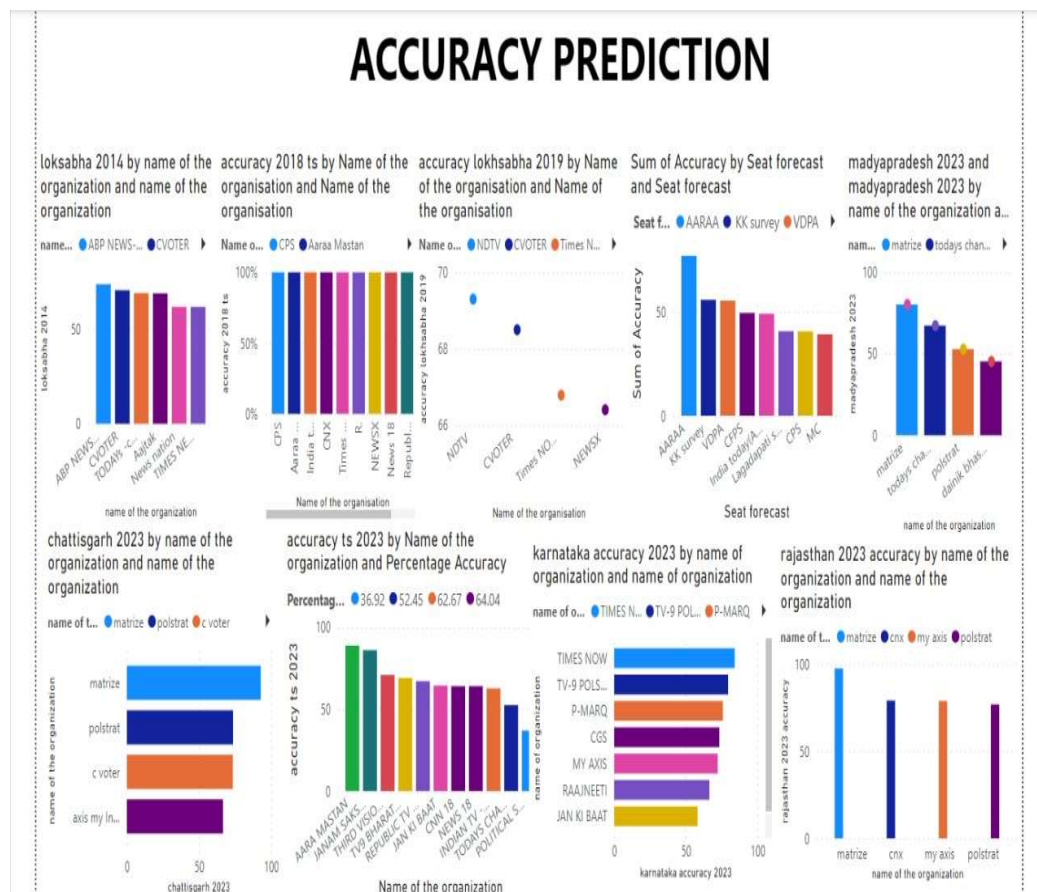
ACCURACY PREDICTION

loksabha 2014 by name of the organization and name of the organization

name... ABP NEWS-... CVOTER

loksabha 2014

50

0

ABP NEWS... CVOTER TODAYS C... Aajtak News nation TIMES NE...

name of the organization

accuracy 2018 ts by Name of the organisation and Name of the organisation

Name o... CPS Aaraa Mastan

100%

50%

0%

accuracy 2018 ts

CPS Aaraa ... India t... CNX Times ... R. NEWSX News 18 Republ...

Name of the organisation

accuracy lokhsabha 2019 by Name of the organisation and Name of the organisation

Name o... NDTV CVOTER Times N...

70

68

66

accuracy lokhsabha 2019

NDTV CVOTER Times NO... NEWSX

Name of the organisation

Sum of Accuracy by Seat forecast and Seat forecast

Seat f... AARAA KK survey VDPA

50

0

Sum of Accuracy

AARAA KK survey VDPA CFPS India todayA... Lagadapati s... CPS MC

Seat forecast

madyapradesh 2023 and madyapradesh 2023 by name of the organization a...

nam... matrize todays chan...

100

50

0

madyapradesh 2023

matrize todays cha... polstrat dainik bhas...

name of the organization

chattisgarh 2023 by name of the organization and name of the organization

name of t... matrize polstrat c voter

name of the organization

matrize

polstrat

c voter

axis my In...

0 50 100

chattisgarh 2023

accuracy ts 2023 by Name of the organization and Percentage Accuracy

Percentag... 36.92 52.45 62.67 64.04

100

50

0

accuracy ts 2023

AARA MASTAN JANAM SAKS... THIRD VISIO... TV9 BHARAT... REPUBLIC TV... JAN KI BAAT CNN 18 NEWS 18 INDIAN TV... TODAYS CHA... POLITICAL S...

Name of the organization

karnataka accuracy 2023 by name of organization and name of organization

name of o... TIMES N... TV-9 POL... P-MARQ

name of organization

TIMES NOW

TV-9 POLS...

P-MARQ

CGS

MY AXIS

RAAJNEETI

JAN KI BAAT

0 50

karnataka accuracy 2023

rajasthan 2023 accuracy by name of the organization and name of the organization

name of t... matrize cnx my axis polstrat

100

50

0

rajasthan 2023 accuracy

matrize cnx my axis polstrat

name of the organization